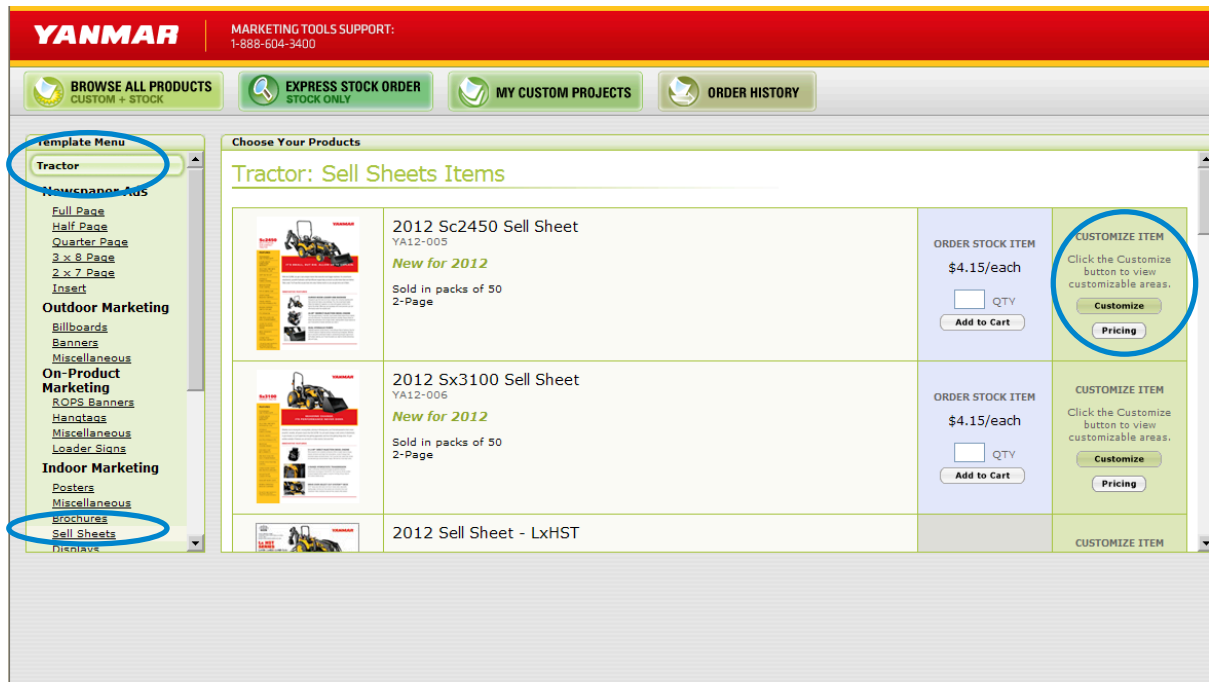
YANMAR

MARKETING TOOLS SUPPORT:
1-888-604-3400

BROWSE ALL PRODUCTS
CUSTOM + STOCK

EXPRESS STOCK ORDER
STOCK ONLY

MY CUSTOM PROJECTS

ORDER HISTORY

Template Menu

Tractor

Newspaper Ads
Full Page
Half Page
Quarter Page
3 x 8 Page
2 x 7 Page
Insert

Outdoor Marketing
Billboards
Banners
Miscellaneous

On-Product Marketing
ROPS Banners
Hangtags
Miscellaneous
Loader Signs

Indoor Marketing
Posters
Miscellaneous
Brochures
Sell Sheets
Displays

Choose Your Products

Tractor: Sell Sheets Items

2012 Sc2450 Sell Sheet
YA12-005
New for 2012
Sold in packs of 50
2-Page

ORDER STOCK ITEM
$4.15/each
QTY
Add to Cart

CUSTOMIZE ITEM
Click the Customize button to view customizable areas.
Customize
Pricing

2012 Sx3100 Sell Sheet
YA12-006
New for 2012
Sold in packs of 50
2-Page

ORDER STOCK ITEM
$4.15/each
QTY
Add to Cart

CUSTOMIZE ITEM
Click the Customize button to view customizable areas.
Customize
Pricing

2012 Sell Sheet - LxHST

CUSTOMIZE ITEM